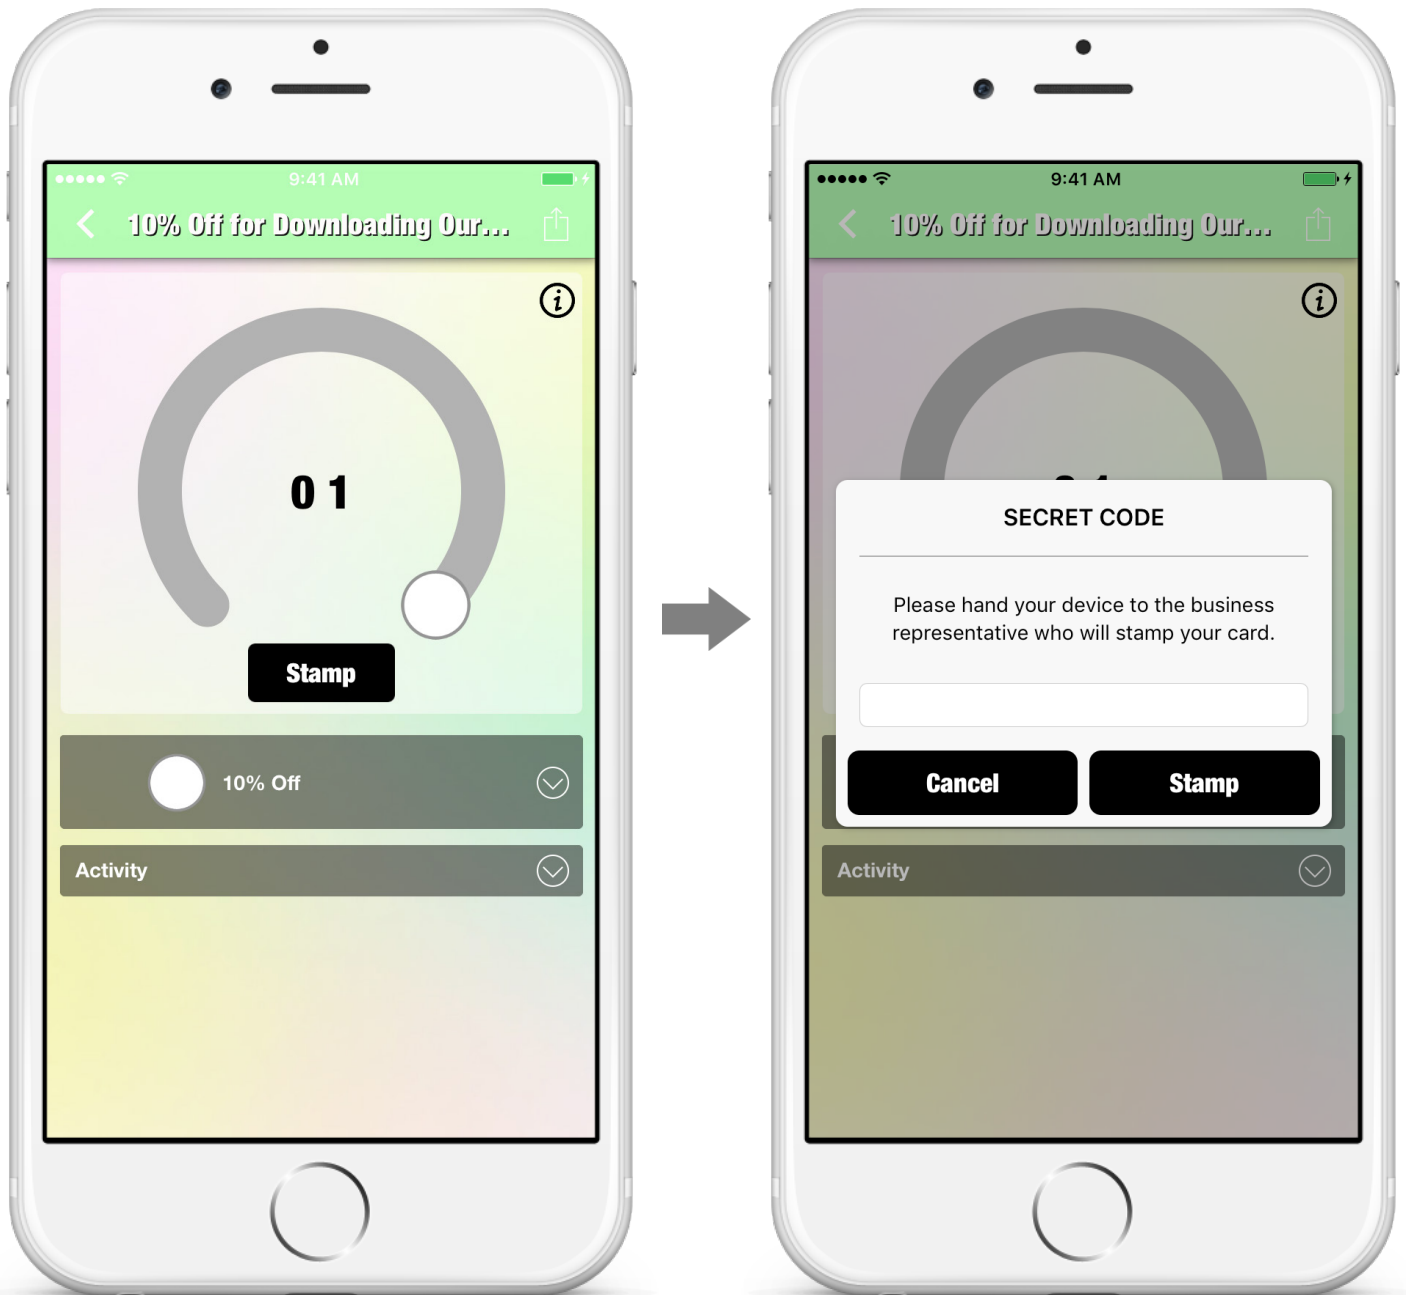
9:41 AM

10% Off for Downloading Our...

0 1

Stamp

10% Off

Activity

9:41 AM

10% Off for Downloading Our...

SECRET CODE

Please hand your device to the business representative who will stamp your card.

Cancel

Stamp

Activity